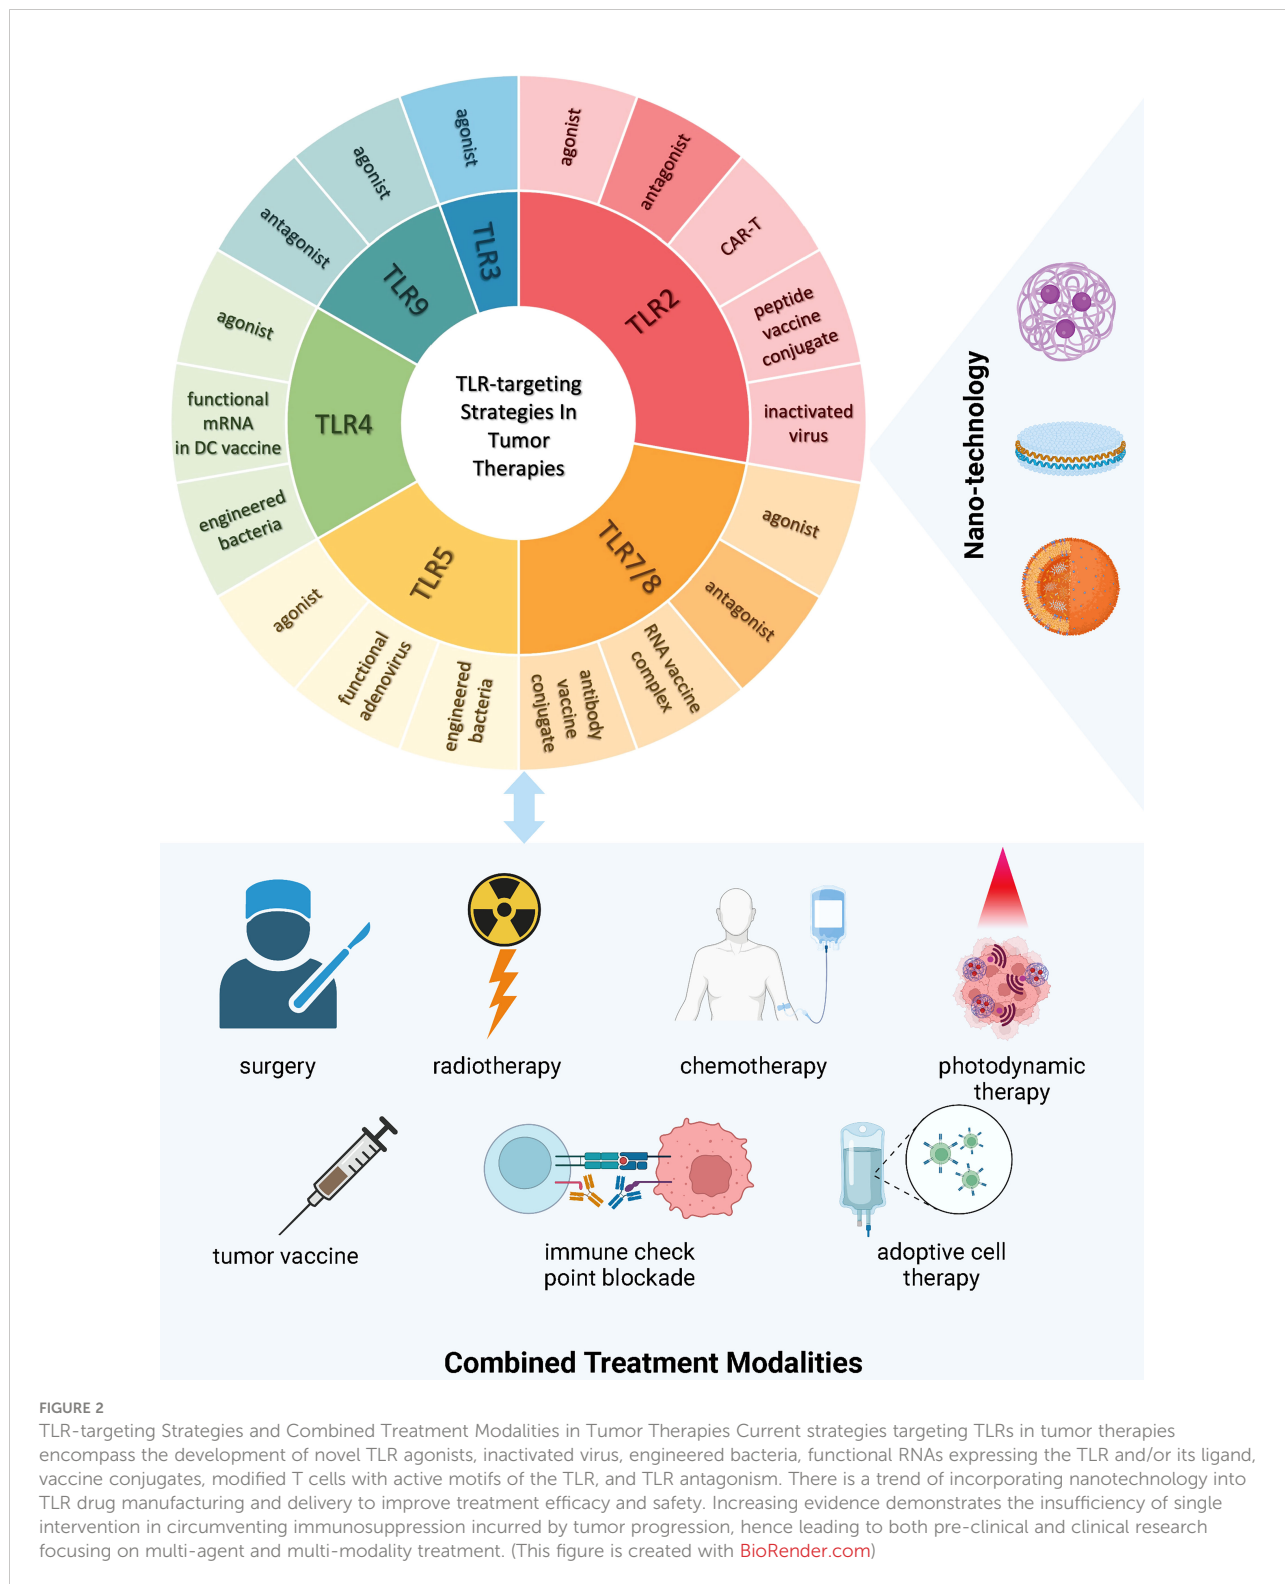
TLR-targeting Strategies In Tumor Therapies

TLR2

agonist

antagonist

CAR-T

peptide vaccine conjugate

inactivated virus

TLR7/8

agonist

antagonist

RNA vaccine complex

antibody vaccine conjugate

TLR5

engineered bacteria

functional adenovirus

agonist

TLR4

engineered bacteria

functional mRNA in DC vaccine

agonist

TLR9

antagonist

agonist

TLR3

agonist

Nano-technology

surgery

radiotherapy

chemotherapy

photodynamic therapy

tumor vaccine

immune check point blockade

adoptive cell therapy

Combined Treatment Modalities

FIGURE 2

TLR-targeting Strategies and Combined Treatment Modalities in Tumor Therapies Current strategies targeting TLRs in tumor therapies encompass the development of novel TLR agonists, inactivated virus, engineered bacteria, functional RNAs expressing the TLR and/or its ligand, vaccine conjugates, modified T cells with active motifs of the TLR, and TLR antagonism. There is a trend of incorporating nanotechnology into TLR drug manufacturing and delivery to improve treatment efficacy and safety. Increasing evidence demonstrates the insufficiency of single intervention in circumventing immunosuppression incurred by tumor progression, hence leading to both pre-clinical and clinical research focusing on multi-agent and multi-modality treatment. (This figure is created with BioRender.com)